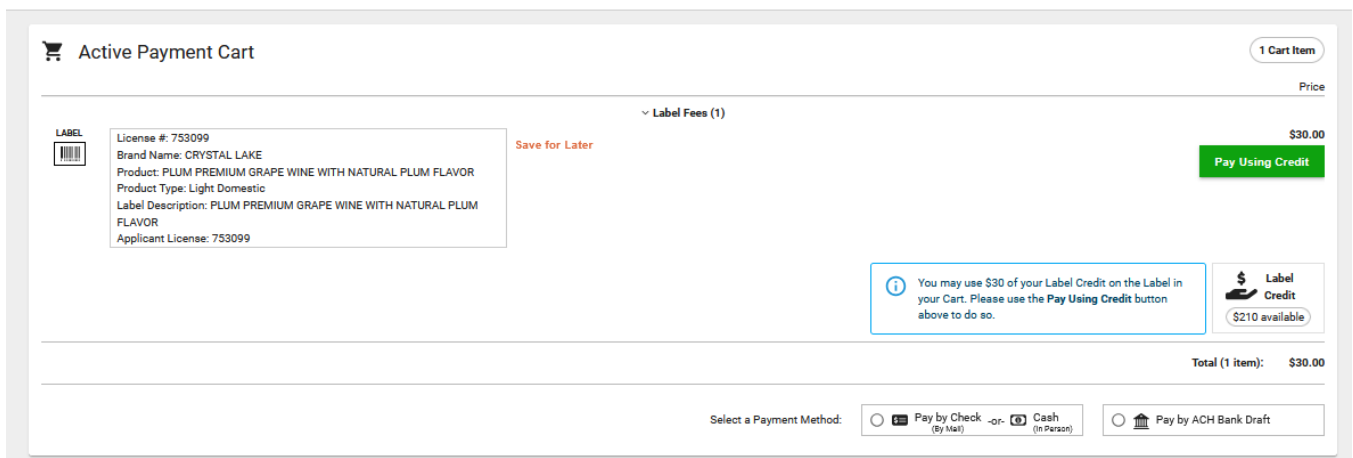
Active Payment Cart

1 Cart Item

Price

Label Fees (1)

LABEL

License #: 753099
Brand Name: CRYSTAL LAKE
Product: PLUM PREMIUM GRAPE WINE WITH NATURAL PLUM FLAVOR
Product Type: Light Domestic
Label Description: PLUM PREMIUM GRAPE WINE WITH NATURAL PLUM FLAVOR
Applicant License: 753099

Save for Later

$30.00

Pay Using Credit

You may use $30 of your Label Credit on the Label in your Cart. Please use the Pay Using Credit button above to do so.

Label Credit
$210 available

Total (1 item): $30.00

Select a Payment Method: Pay by Check (By Mail) -or- Cash (In Person)

Pay by ACH Bank Draft